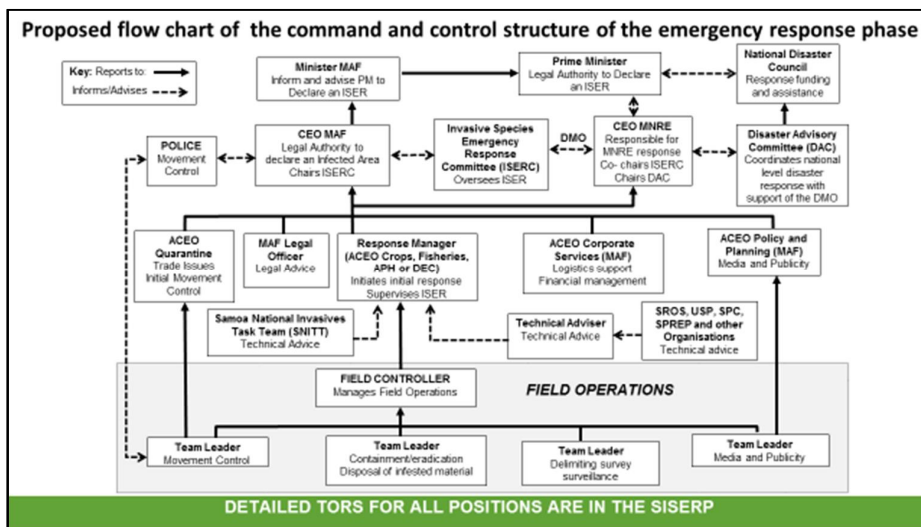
Proposed flow chart of the command and control structure of the emergency response phase

Key: Reports to:
Informs/Advises

Minister MAF
Inform and advise PM to Declare an ISER

Prime Minister
Legal Authority to Declare an ISER

National Disaster Council
Response funding and assistance

POLICE
Movement Control

CEO MAF
Legal Authority to declare an Infected Area
Chairs ISERC

Invasive Species Emergency Response Committee (ISERC)
Oversees ISER

DMO

CEO MNRE
Responsible for MNRE response
Co- chairs ISERC
Chairs DAC

Disaster Advisory Committee (DAC)
Coordinates national level disaster response with support of the DMO

ACEO Quarantine
Trade Issues
Initial Movement Control

MAF Legal Officer
Legal Advice

Response Manager (ACEO Crops, Fisheries, APH or DEC)
Initiates initial response
Supervises ISER

ACEO Corporate Services (MAF)
Logistics support
Financial management

ACEO Policy and Planning (MAF)
Media and Publicity

Samoa National Invasives Task Team (SNITT)
Technical Advice

Technical Adviser
Technical Advice

SROS, USP, SPC, SPREP and other Organisations
Technical advice

FIELD CONTROLLER
Manages Field Operations

FIELD OPERATIONS

Team Leader
Movement Control

Team Leader
Containment/eradication
Disposal of infested material

Team Leader
Delimiting survey
surveillance

Team Leader
Media and Publicity

DETAILED TORS FOR ALL POSITIONS ARE IN THE SISERP